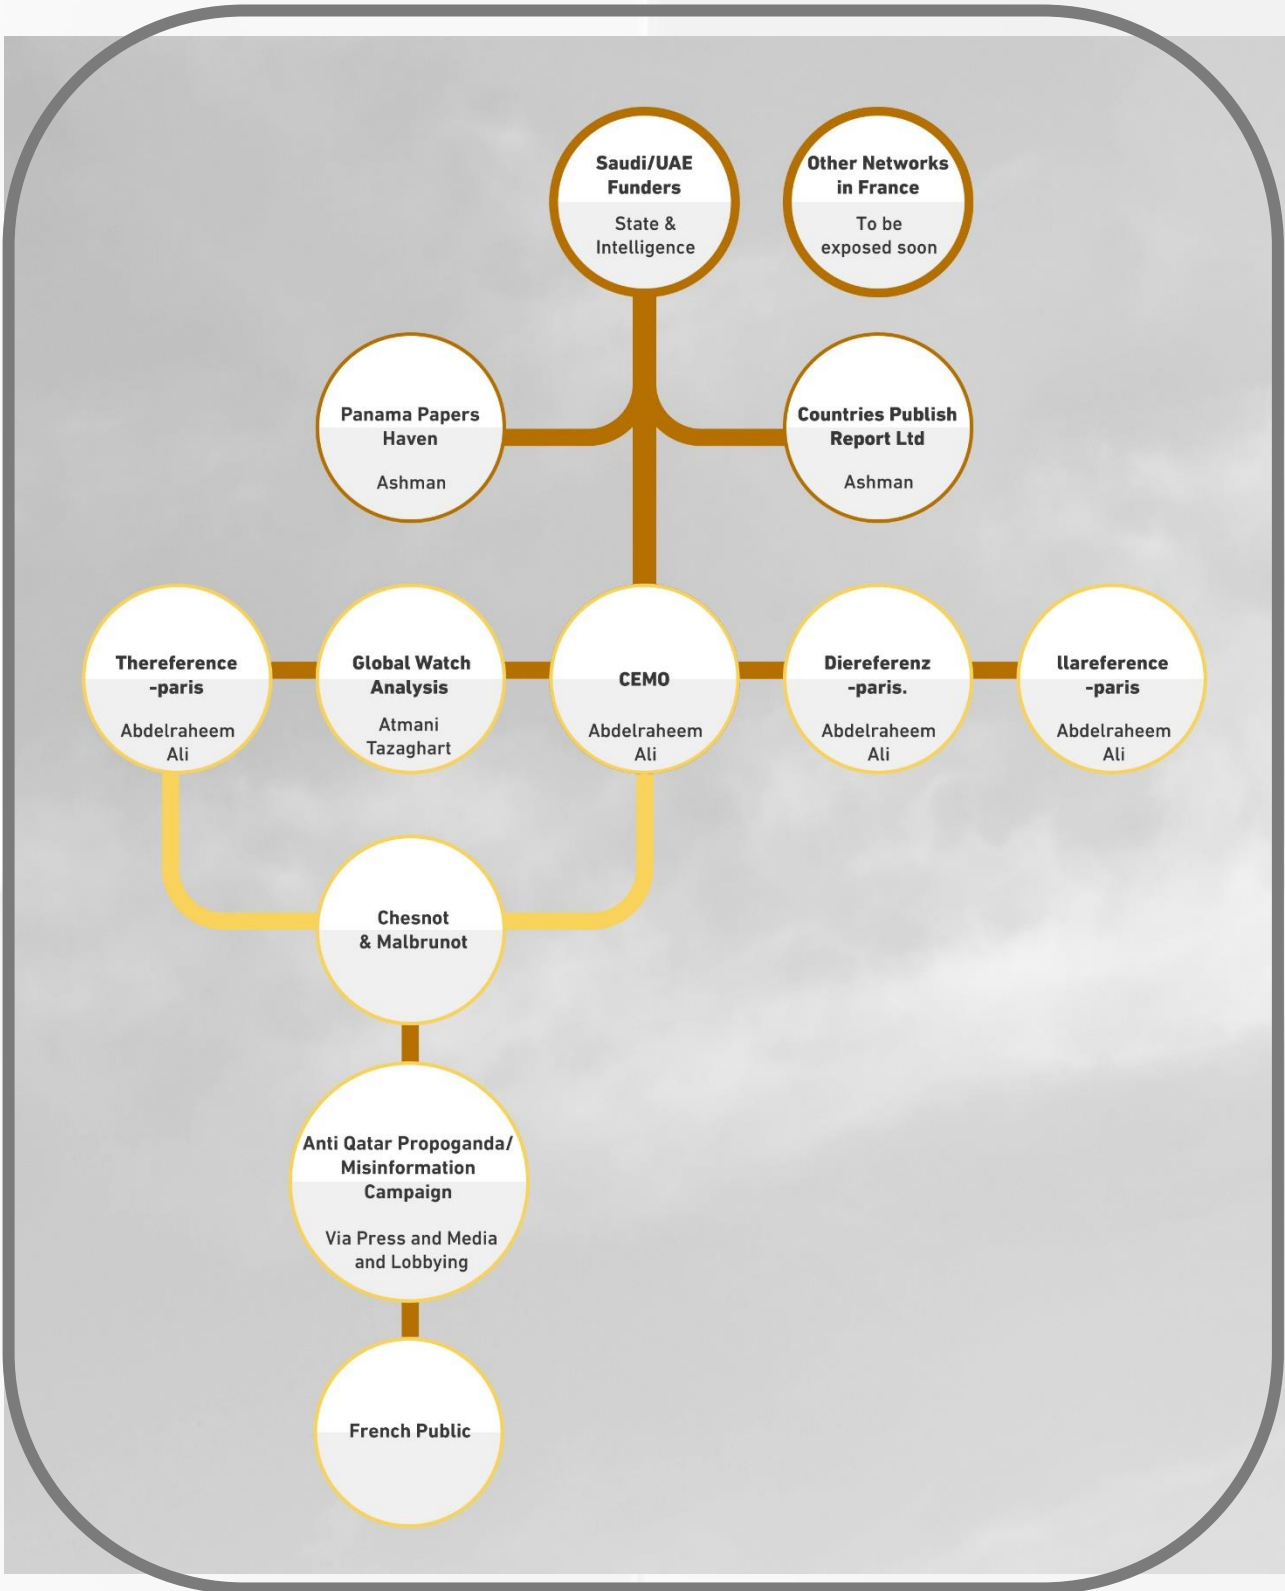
Saudi/UAE Funders
State & Intelligence

Other Networks in France
To be exposed soon

Panama Papers Haven
Ashman

Countries Publish Report Ltd
Ashman

Thereference -paris
Abdelraheem Ali

Global Watch Analysis
Atmani Tazaghart

CEMO
Abdelraheem Ali

Diereferenz -paris.
Abdelraheem Ali

llareference -paris
Abdelraheem Ali

Chesnot & Malbrunot

Anti Qatar Propoganda/ Misinformation Campaign
Via Press and Media and Lobbying

French Public